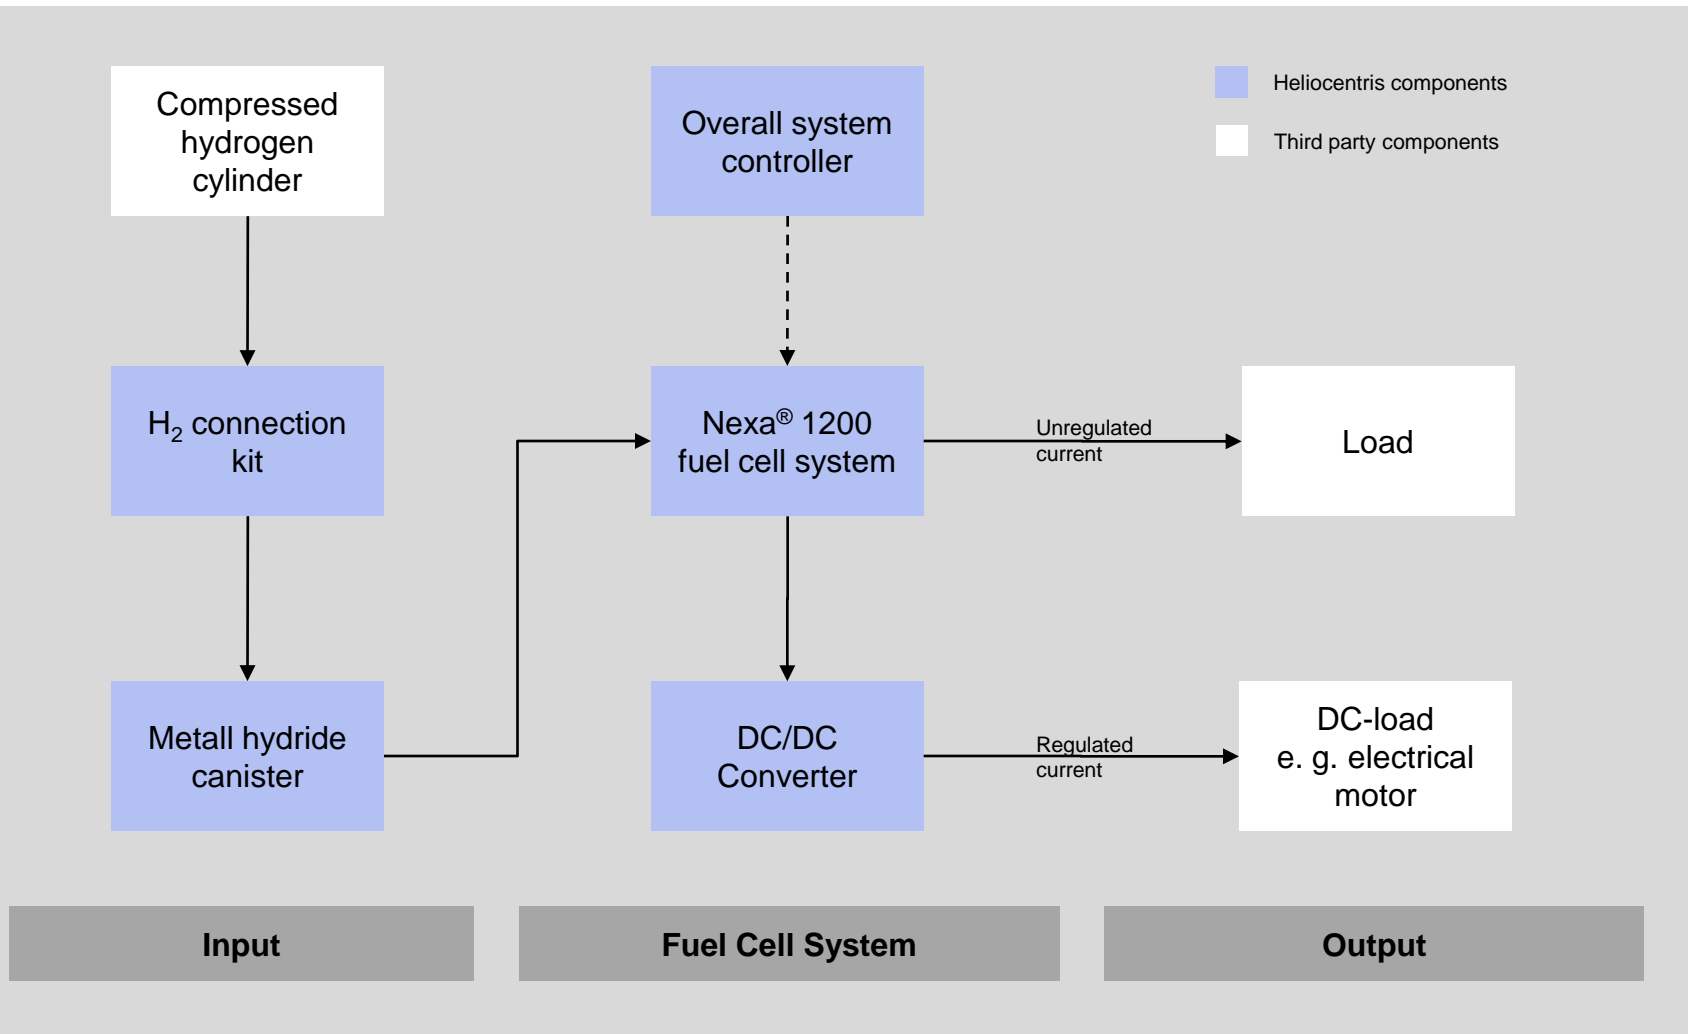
Compressed hydrogen cylinder

Overall system controller

Heliocentris components

Third party components

$H_2$ connection kit

Nexa® 1200 fuel cell system

Unregulated current

Load

Metall hydride canister

DC/DC Converter

Regulated current

DC-load e. g. electrical motor

Input

Fuel Cell System

Output